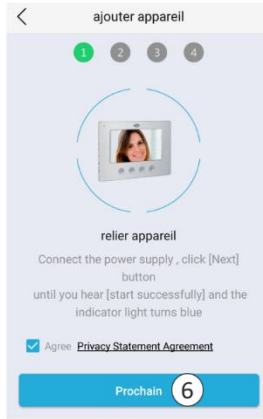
<
ajouter appareil
1 2 3 4

relier appareil
Connect the power supply , click [Next] button until you hear [start successfully] and the indicator light turns blue

Agree Privacy Statement Agreement

Prochain
6